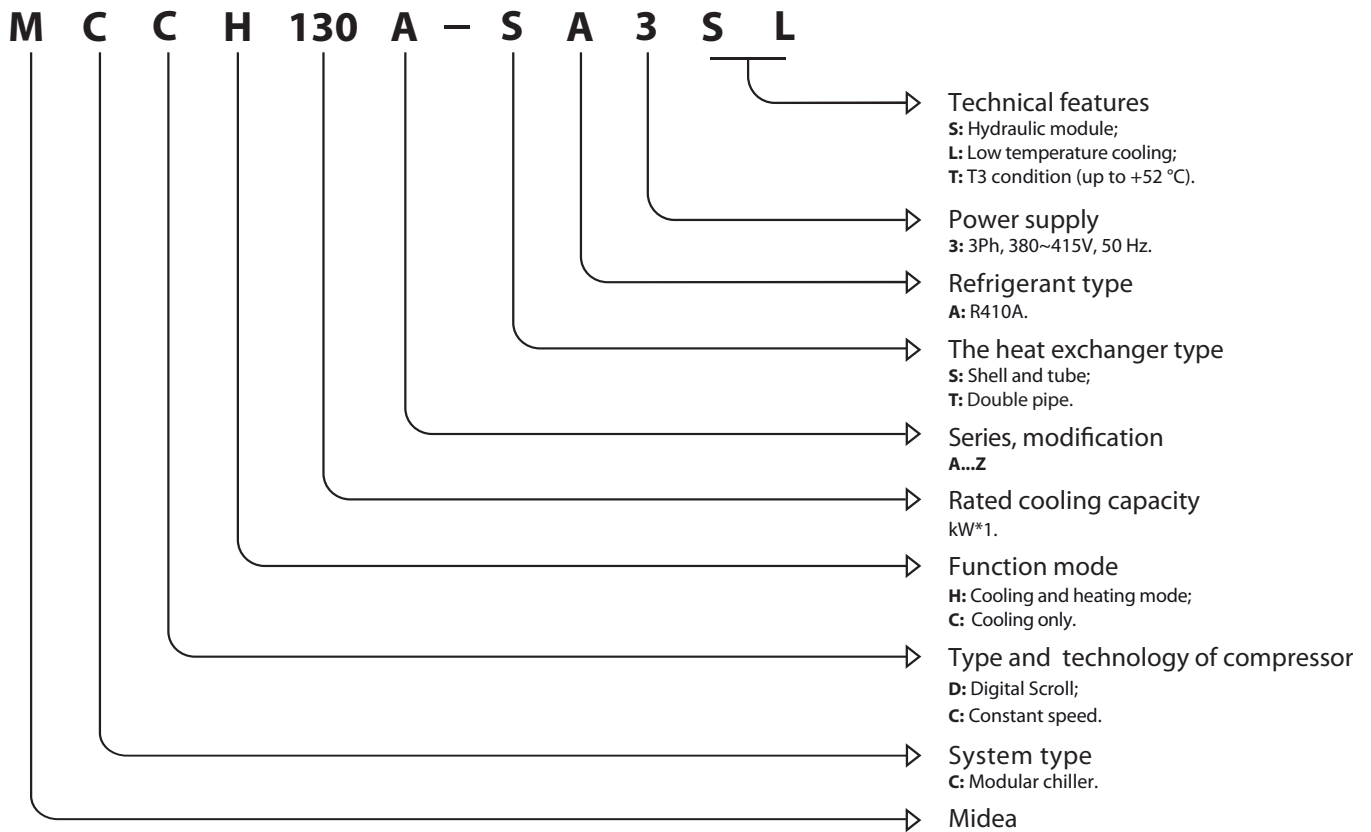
M C C H 130 A – S A 3 S L

Technical features
**S:** Hydraulic module;
**L:** Low temperature cooling;
**T:** T3 condition (up to +52 °C).

Power supply
**3:** 3Ph, 380~415V, 50 Hz.

Refrigerant type
**A:** R410A.

The heat exchanger type
**S:** Shell and tube;
**T:** Double pipe.

Series, modification
**A...Z**

Rated cooling capacity
kW*1.

Function mode
**H:** Cooling and heating mode;
**C:** Cooling only.

Type and technology of compressor
**D:** Digital Scroll;
**C:** Constant speed.

System type
**C:** Modular chiller.

Midea